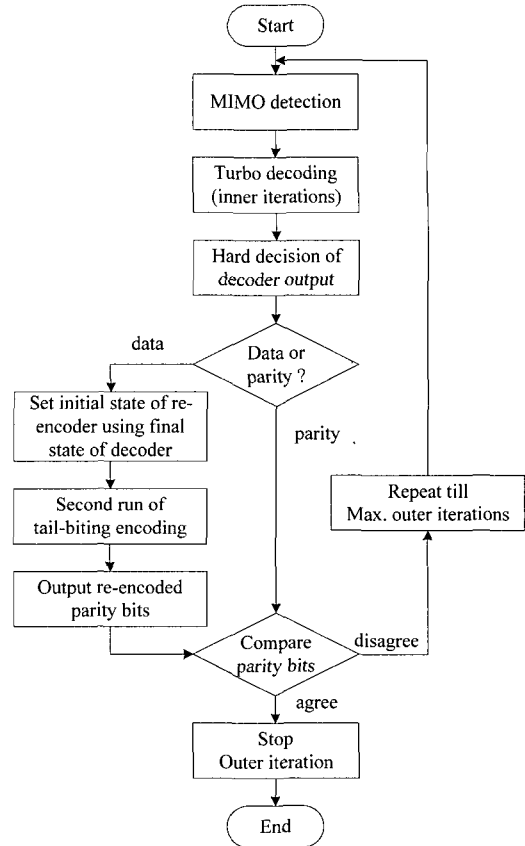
Start

MIMO detection

Turbo decoding (inner iterations)

Hard decision of decoder output

data

Data or parity ?

Set initial state of re-encoder using final state of decoder

parity

Second run of tail-biting encoding

Repeat till Max. outer iterations

Output re-encoded parity bits

Compare parity bits

disagree

agree

Stop Outer iteration

End